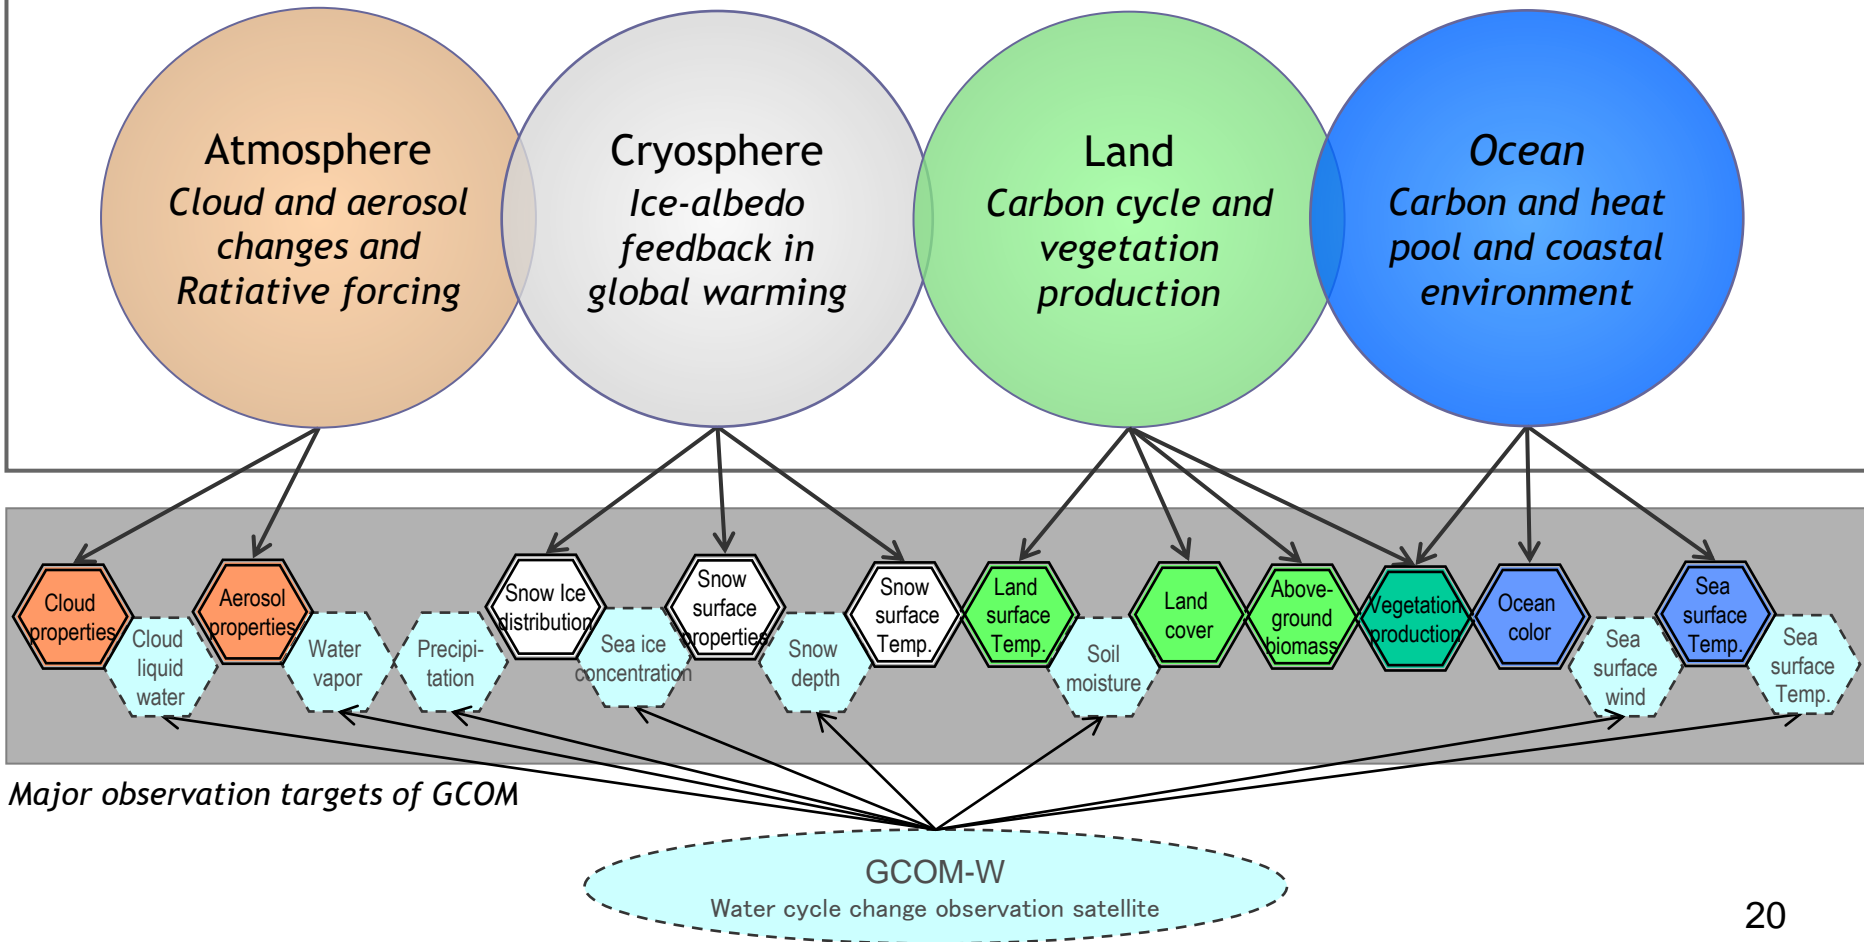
Atmosphere
Cloud and aerosol changes and Ratiative forcing

Cryosphere
Ice-albedo feedback in global warming

Land
Carbon cycle and vegetation production

Ocean
Carbon and heat pool and coastal environment

Cloud properties

Cloud liquid water

Aerosol properties

Water vapor

Precipi-tation

Snow Ice distribution

Sea ice concentration

Snow surface properties

Snow depth

Snow surface Temp.

Land surface Temp.

Soil moisture

Land cover

Above-ground biomass

Vegetation production

Ocean color

Sea surface wind

Sea surface Temp.

Sea surface Temp.

Major observation targets of GCOM

GCOM-W
Water cycle change observation satellite

20